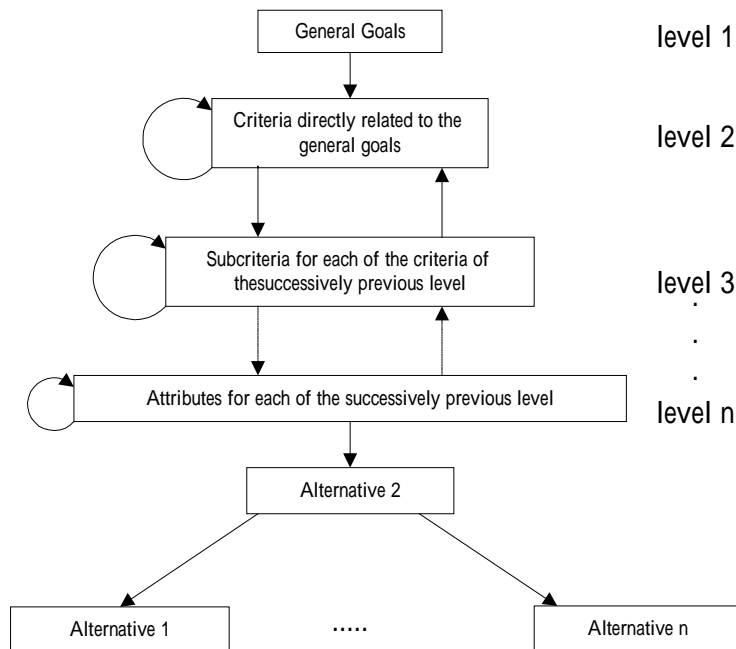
General Goals

level 1

Criteria directly related to the general goals

level 2

Subcriteria for each of the criteria of thesuccessively previous level

level 3

.
.
.

Attributes for each of the successively previous level

level n

Alternative 2

Alternative 1

.....

Alternative n